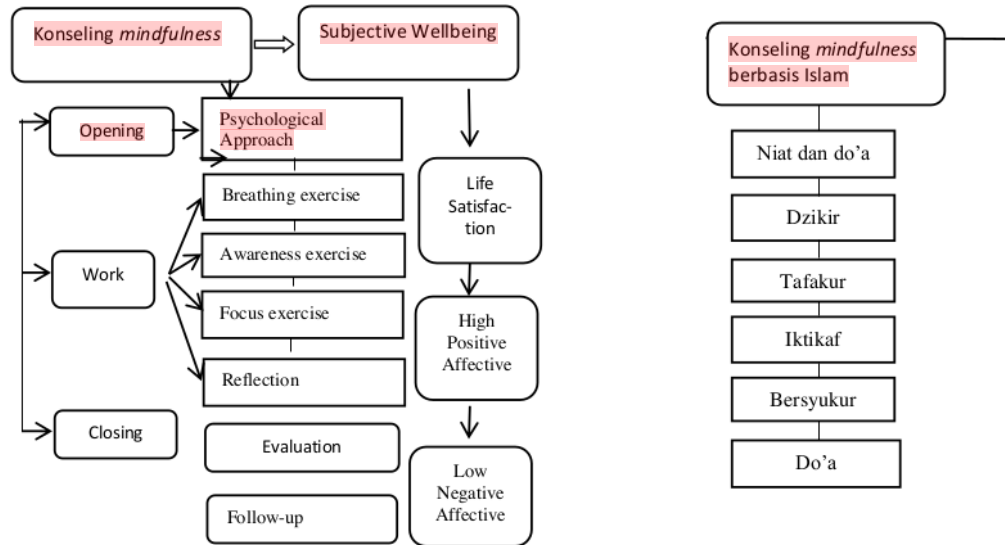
Konseling *mindfulness*

Subjective Wellbeing

Opening

Psychological Approach

Breathing exercise

Awareness exercise

Work

Focus exercise

Reflection

Closing

Evaluation

Follow-up

Life Satisfaction

High Positive Affective

Low Negative Affective

Konseling *mindfulness* berbasis Islam

Niat dan do'a

Dzikir

Tafakur

Iktikaf

Bersyukur

Do'a